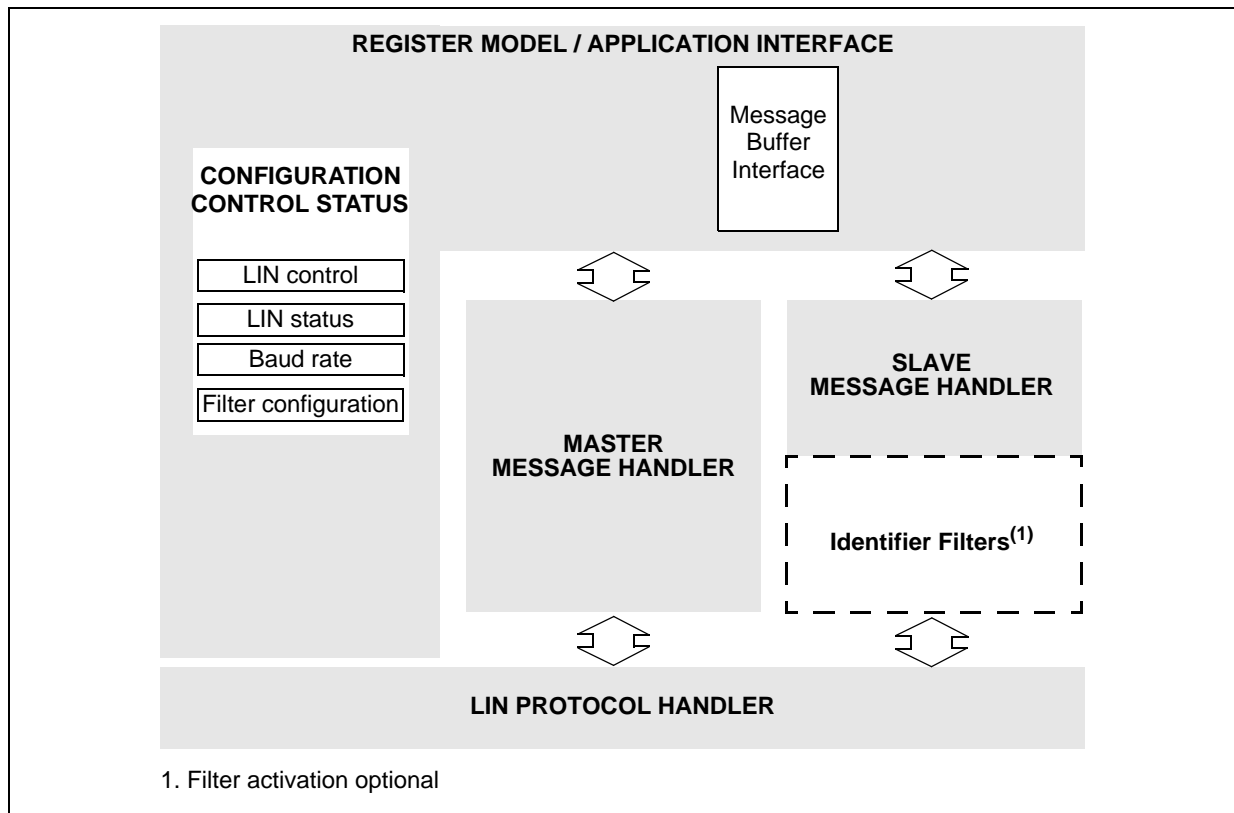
REGISTER MODEL / APPLICATION INTERFACE

Message Buffer Interface

CONFIGURATION CONTROL STATUS

LIN control

LIN status

Baud rate

Filter configuration

SLAVE MESSAGE HANDLER

MASTER MESSAGE HANDLER

Identifier Filters$^{(1)}$

LIN PROTOCOL HANDLER

1. Filter activation optional